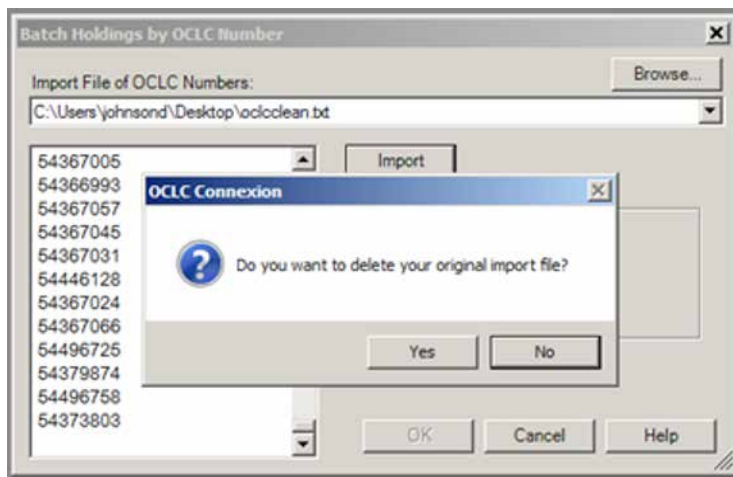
Batch Holdings by OCLC Number

Import File of OCLC Numbers:

Browse...

C:\Users\johnsond\Desktop\oclcclean.txt

54367005
54366993
54367057
54367045
54367031
54446128
54367024
54367066
54496725
54379874
54496758
54373803

Import

OCLC Connexion

Do you want to delete your original import file?

Yes

No

OK

Cancel

Help